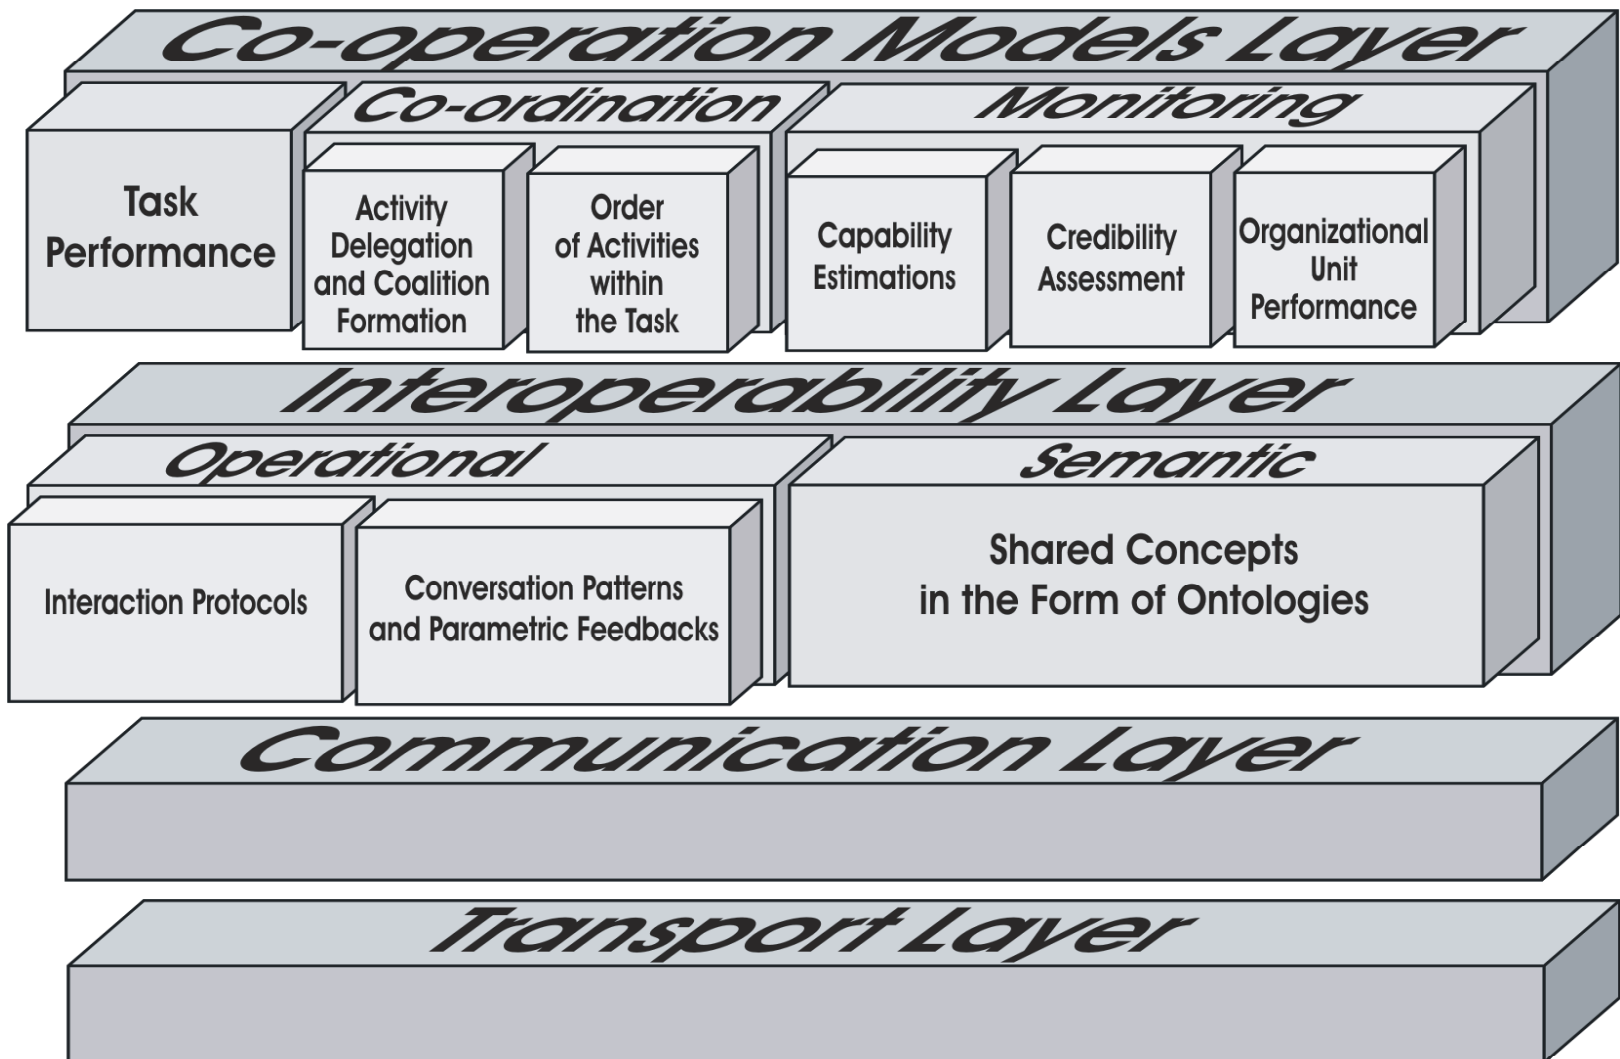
Co-operation Models Layer

Task Performance

Co-ordination

Activity Delegation and Coalition Formation

Order of Activities within the Task

Monitoring

Capability Estimations

Credibility Assessment

Organizational Unit Performance

Interoperability Layer

Operational

Interaction Protocols

Conversation Patterns and Parametric Feedbacks

Semantic

Shared Concepts in the Form of Ontologies

Communication Layer

Transport Layer